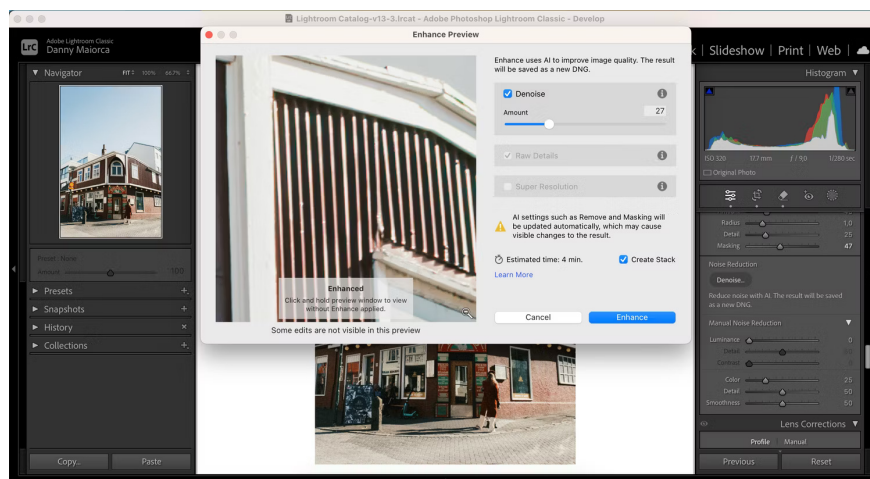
Lightroom Catalog-v13-3.lrcat - Adobe Photoshop Lightroom Classic - Develop

LrC Adobe Lightroom Classic
Danny Maiorca

Navigator FIT 100% 66.7%

Preset None
Amount 100

Presets +
Snapshots +
History ×
Collections +

Copy... Paste

Enhance Preview

Enhanced
Click and hold preview window to view without Enhance applied.

Some edits are not visible in this preview

Enhance uses AI to improve image quality. The result will be saved as a new DNG.

Denoise
Amount 27

Raw Details

Super Resolution

AI settings such as Remove and Masking will be updated automatically, which may cause visible changes to the result.

Estimated time: 4 min.
Create Stack

Learn More

Cancel
Enhance

| Slideshow | Print | Web |

Histogram

ISO 320 17.7 mm f / 9.0 1/280 sec
Original Photo

Radius 1.0
Detail 25
Masking 47

Noise Reduction
Denoise...
Reduce noise with AI. The result will be saved as a new DNG.

Manual Noise Reduction
Luminance 0
Detail
Contrast
Color 25
Detail 50
Smoothness 50

Lens Corrections
Profile Manual

Previous Reset